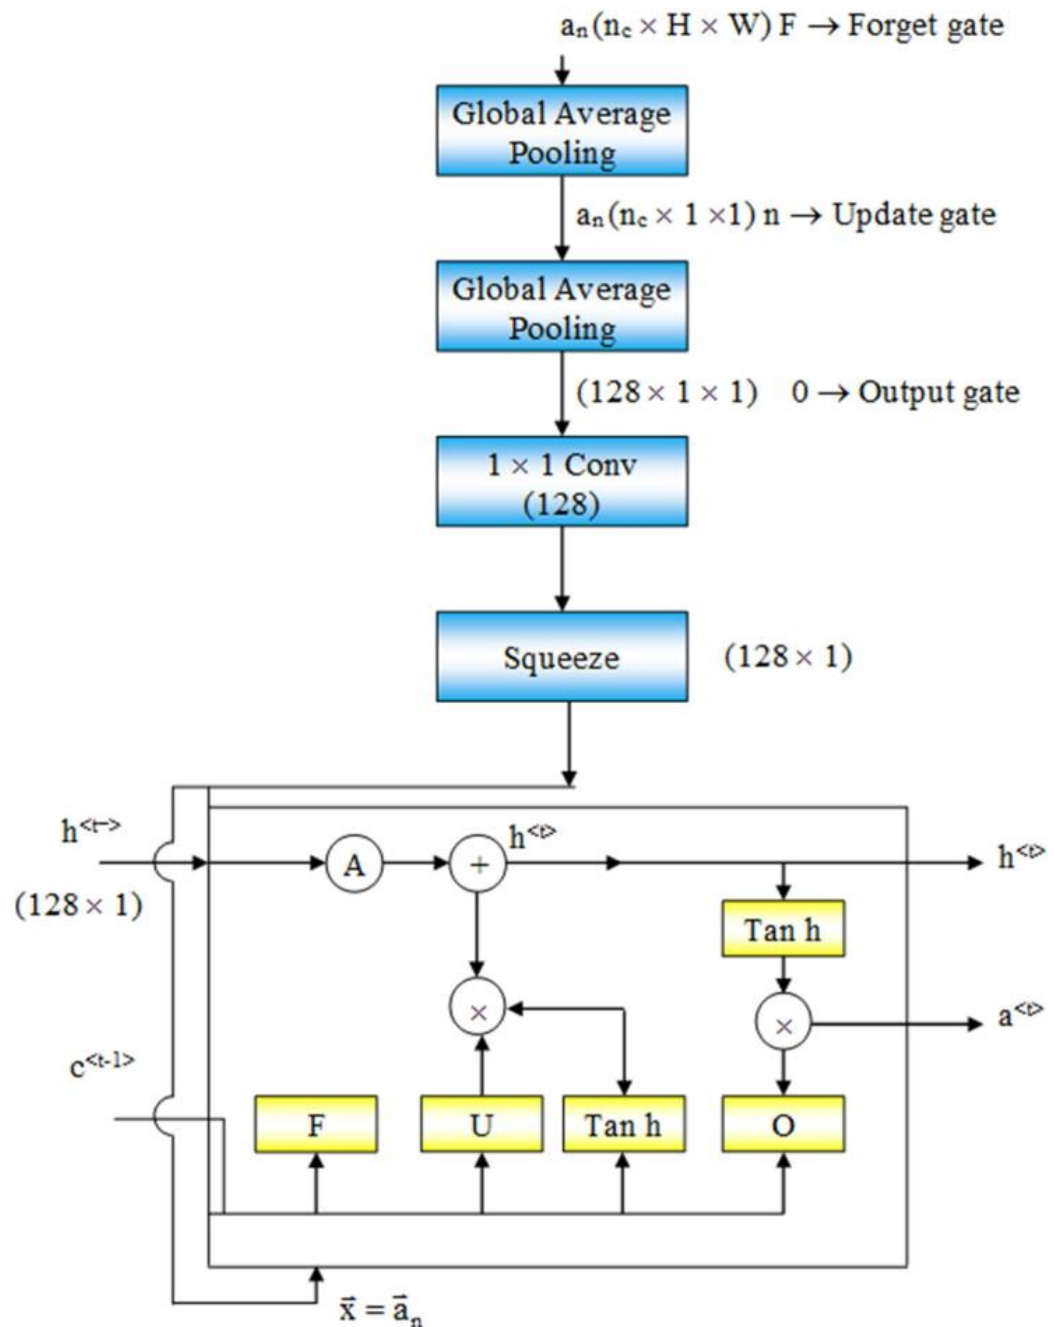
$a_n(n_c \times H \times W)$ F → Forget gate

Global Average Pooling

$a_n(n_c \times 1 \times 1)$ n → Update gate

Global Average Pooling

$(128 \times 1 \times 1)$ 0 → Output gate

$1 \times 1$ Conv (128)

Squeeze

$(128 \times 1)$

$h^{<t-1>}$

$(128 \times 1)$

A

+

$h^{<t>}$

$h^{<t>}$

Tan h

×

×

$a^{<t>}$

$c^{<t-1>}$

F

U

Tan h

O

$\vec{x} = \vec{a}_n$